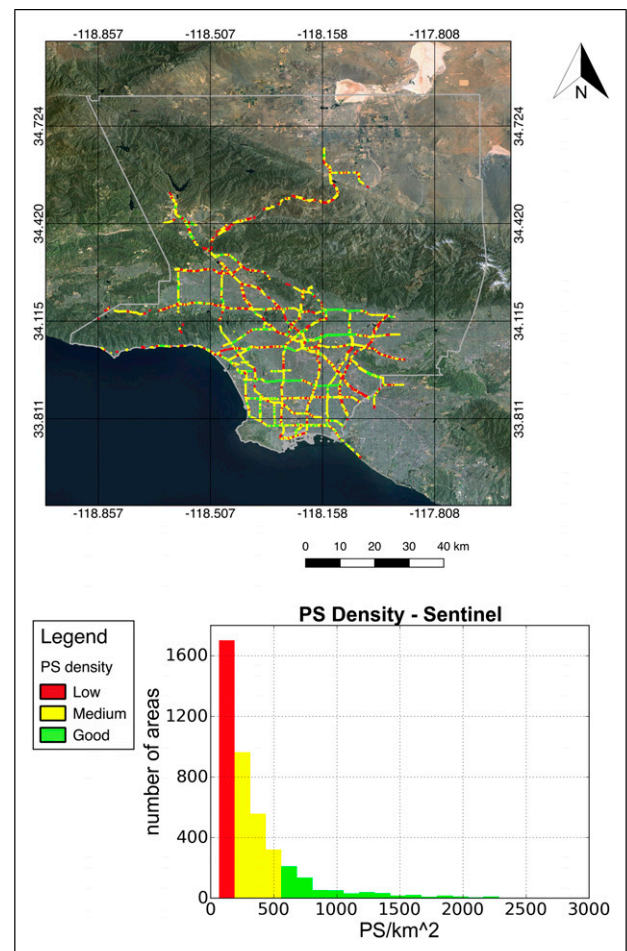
-118.857 -118.507 -118.158 -117.808

N

34.724 34.420 34.115 33.811

34.724 34.420 34.115 33.811

-118.857 -118.507 -118.158 -117.808

0 10 20 30 40 km

Legend
PS density
Low
Medium
Good

PS Density - Sentinel

number of areas

1600
1200
800
400
0

0 500 1000 1500 2000 2500 3000
PS/km^2